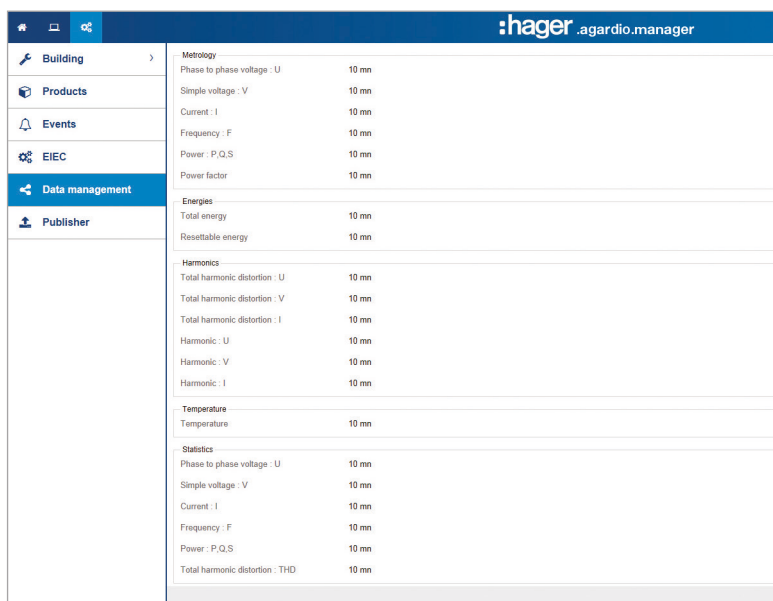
:hager .agardio.manager

Building

Products

Events

EIEC

Data management

Publisher

Metrology

| | |
|---|---|
| Phase to phase voltage : U | 10 mn |
| Simple voltage : V | 10 mn |
| Current : I | 10 mn |
| Frequency : F | 10 mn |
| Power : P,Q,S | 10 mn |
| Power factor | 10 mn |

Energies

| | |
|---|---|
| Total energy | 10 mn |
| Resettable energy | 10 mn |

Harmonics

| | |
|---|---|
| Total harmonic distortion : U | 10 mn |
| Total harmonic distortion : V | 10 mn |
| Total harmonic distortion : I | 10 mn |
| Harmonic : U | 10 mn |
| Harmonic : V | 10 mn |
| Harmonic : I | 10 mn |

Temperature

| | |
|---|---|
| Temperature | 10 mn |

Statistics

| | |
|---|---|
| Phase to phase voltage : U | 10 mn |
| Simple voltage : V | 10 mn |
| Current : I | 10 mn |
| Frequency : F | 10 mn |
| Power : P,Q,S | 10 mn |
| Total harmonic distortion : THD | 10 mn |